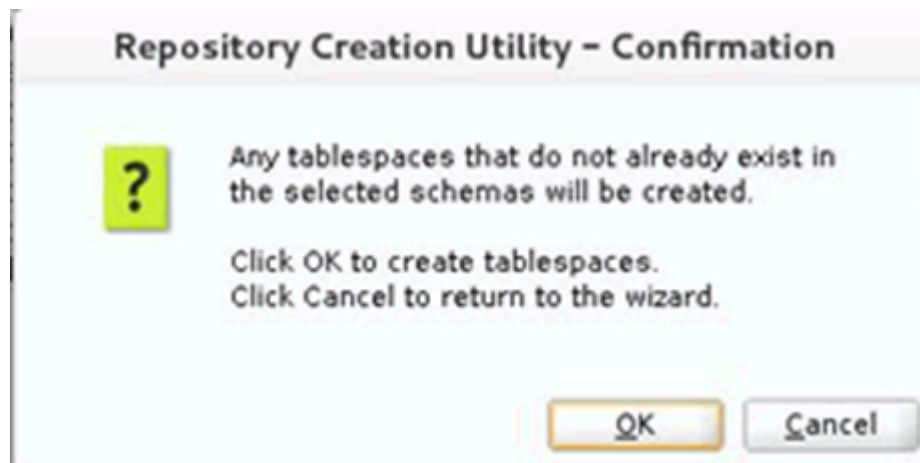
Repository Creation Utility - Confirmation

?

Any tablespaces that do not already exist in the selected schemas will be created.

Click OK to create tablespaces.
Click Cancel to return to the wizard.

OK

Cancel